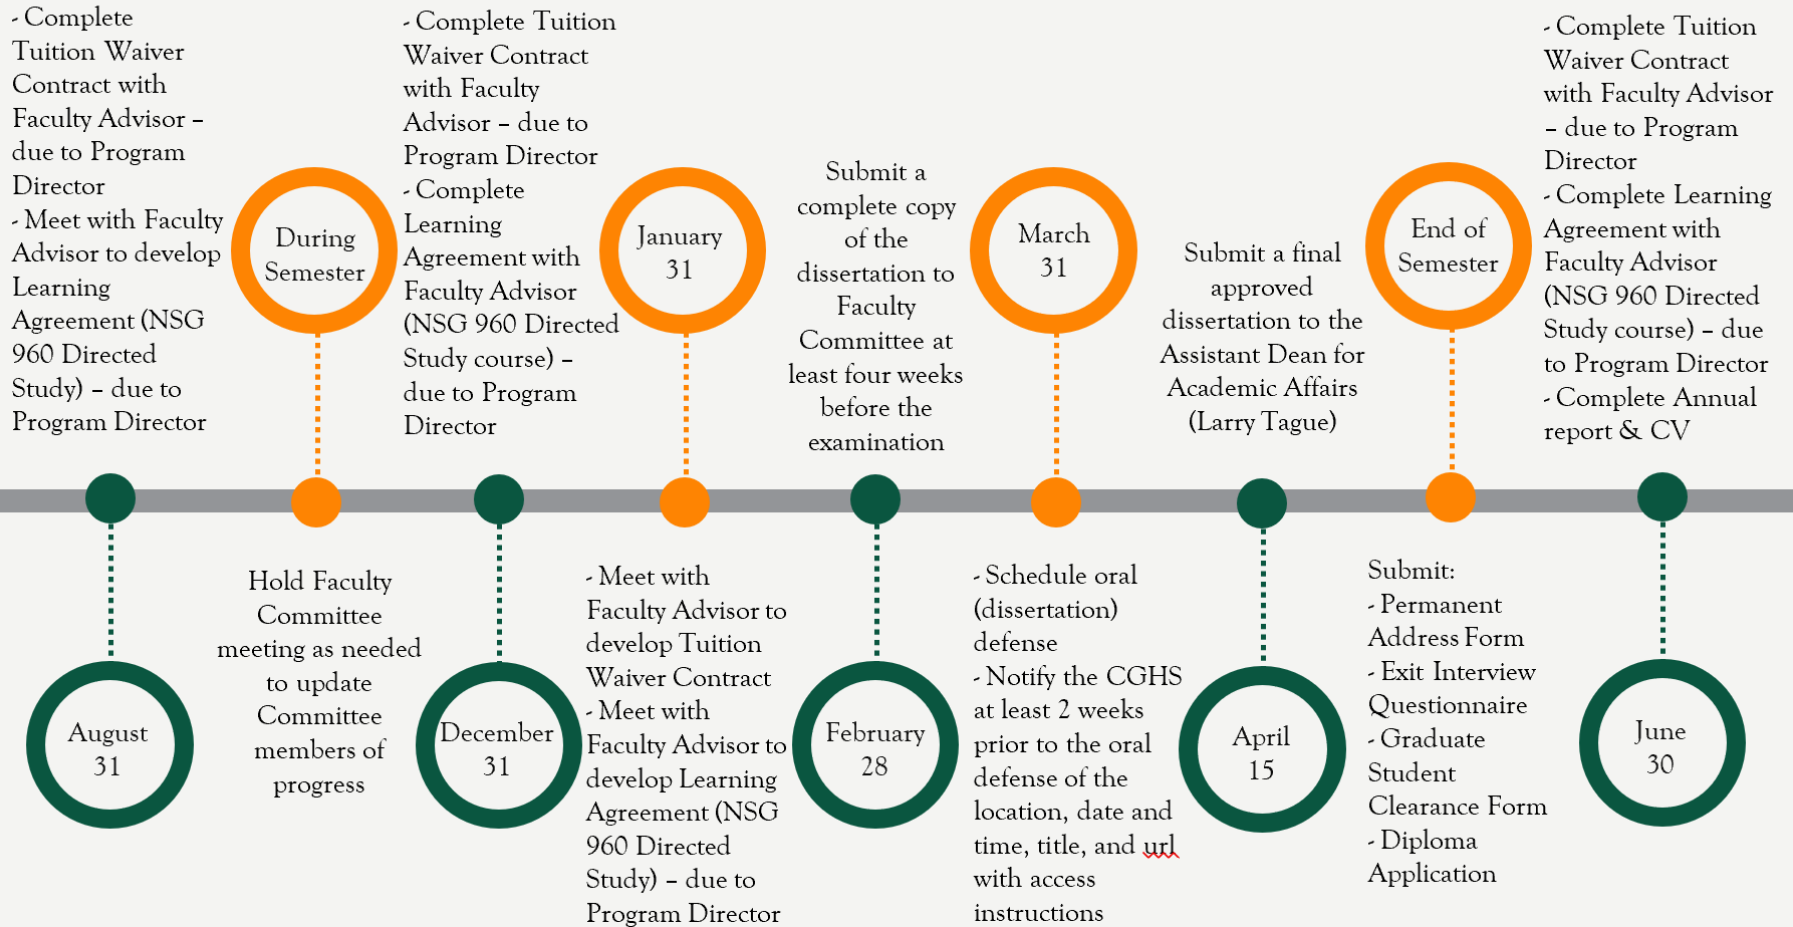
- Complete Tuition Waiver Contract with Faculty Advisor – due to Program Director
- Meet with Faculty Advisor to develop Learning Agreement (NSG 960 Directed Study) – due to Program Director

August 31

During Semester

Hold Faculty Committee meeting as needed to update Committee members of progress

- Complete Tuition Waiver Contract with Faculty Advisor – due to Program Director
- Complete Learning Agreement with Faculty Advisor (NSG 960 Directed Study course) – due to Program Director

December 31

January 31

- Meet with Faculty Advisor to develop Tuition Waiver Contract
- Meet with Faculty Advisor to develop Learning Agreement (NSG 960 Directed Study) – due to Program Director

Submit a complete copy of the dissertation to Faculty Committee at least four weeks before the examination

February 28

March 31

- Schedule oral (dissertation) defense
- Notify the CGHS at least 2 weeks prior to the oral defense of the location, date and time, title, and url with access instructions

Submit a final approved dissertation to the Assistant Dean for Academic Affairs (Larry Tague)

April 15

End of Semester

Submit:
- Permanent Address Form
- Exit Interview Questionnaire
- Graduate Student Clearance Form
- Diploma Application

- Complete Tuition Waiver Contract with Faculty Advisor – due to Program Director
- Complete Learning Agreement with Faculty Advisor (NSG 960 Directed Study course) – due to Program Director
- Complete Annual report & CV

June 30